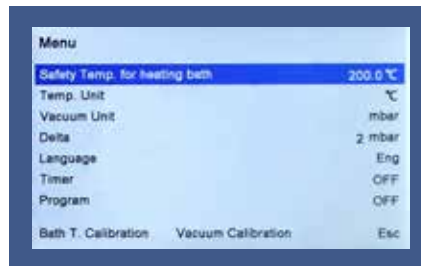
Menu

| | |
|---|---|
| Safety Temp. for heating bath | 200.0 ℃ |
| Temp. Unit | ℃ |
| Vacuum Unit | mbar |
| Delta | 2 mbar |
| Language | Eng |
| Timer | OFF |
| Program | OFF |

Bath T. Calibration Vacuum Calibration Esc